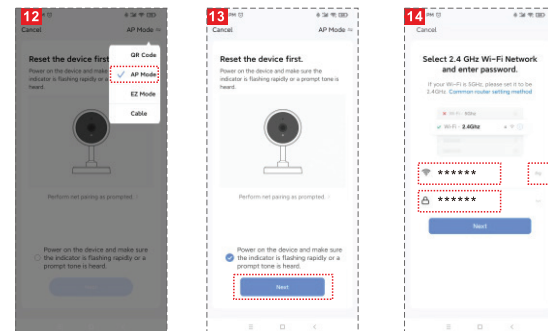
12

Cancel

AP Mode

Reset the device first.

Power on the device and make sure the indicator is flashing rapidly or a prompt tone is heard.

QR Code

AP Mode

EZ Mode

Cable

Perform net pairing as prompted.

Power on the device and make sure the indicator is flashing rapidly or a prompt tone is heard.

Next

13

Cancel

AP Mode

Reset the device first.

Power on the device and make sure the indicator is flashing rapidly or a prompt tone is heard.

Perform net pairing as prompted.

Power on the device and make sure the indicator is flashing rapidly or a prompt tone is heard.

Next

14

Cancel

Select 2.4 GHz Wi-Fi Network and enter password.

If your Wi-Fi is 5GHz, please set it to be 2.4GHz. Common router setting method

Wi-Fi - 5Ghz

Wi-Fi - 2.4Ghz

******

******

Next